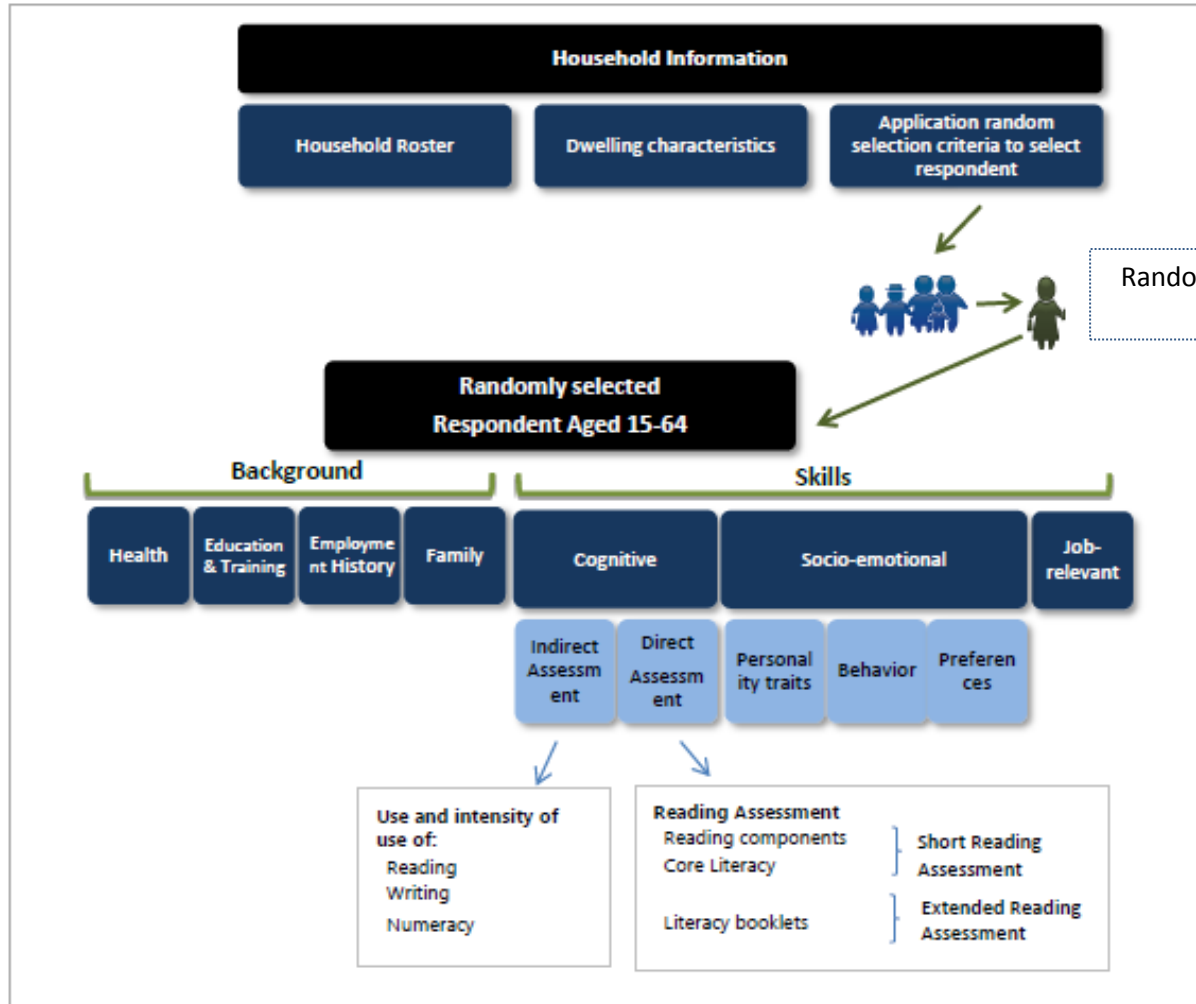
Household Information

Household Roster

Dwelling characteristics

Application random selection criteria to select respondent

Rando

Randomly selected
Respondent Aged 15-64

Background

Skills

Health

Education & Training

Employment History

Family

Cognitive

Socio-emotional

Job-relevant

Indirect Assessment

Direct Assessment

Personality traits

Behavior

Preferences

Use and intensity of use of:
Reading
Writing
Numeracy

Reading Assessment
Reading components
Core Literacy

Short Reading Assessment

Literacy booklets

Extended Reading Assessment